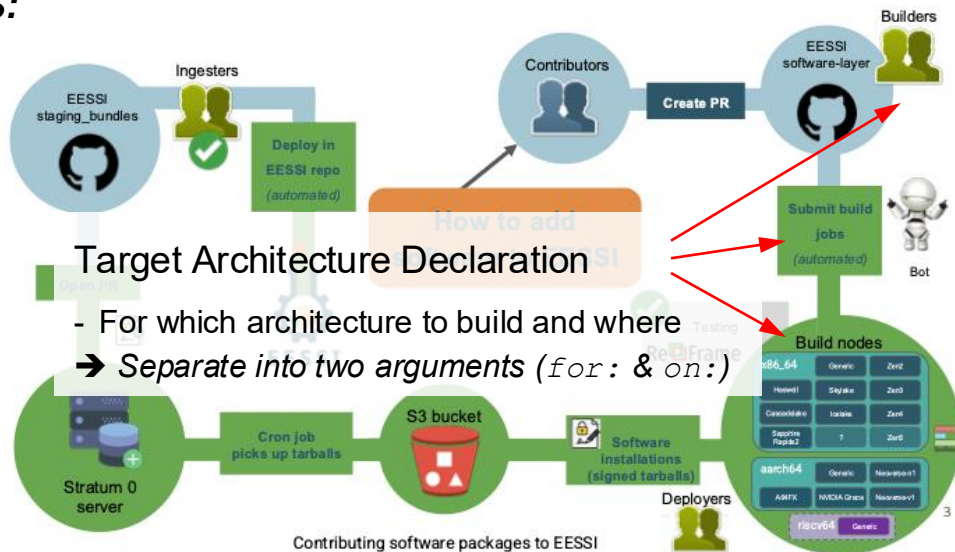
s:

Builders

EESSI software-layer

Contributors

Create PR

Ingesters

EESSI staging_bundles

Deploy in EESSI repo (automated)

How to add

Target Architecture Declaration

- For which architecture to build and where
➔ *Separate into two arguments (for: & on:)*

Open PR

Submit build jobs (automated)

Bot

Testing

Build nodes

x86_64

Generic

Zen2

Haswell

Skylake

Zen3

Cascadelake

Icelake

Zen4

Sapphire Rapids2

?

Zen5

aarch64

Generic

Neoverse-n1

A64FX

NVIDIA Grace

Neoverse-v1

riscv64

Generic

Stratum 0 server

Cron job picks up tarballs

S3 bucket

Software installations (signed tarballs)

Deployers

Contributing software packages to EESSI

3